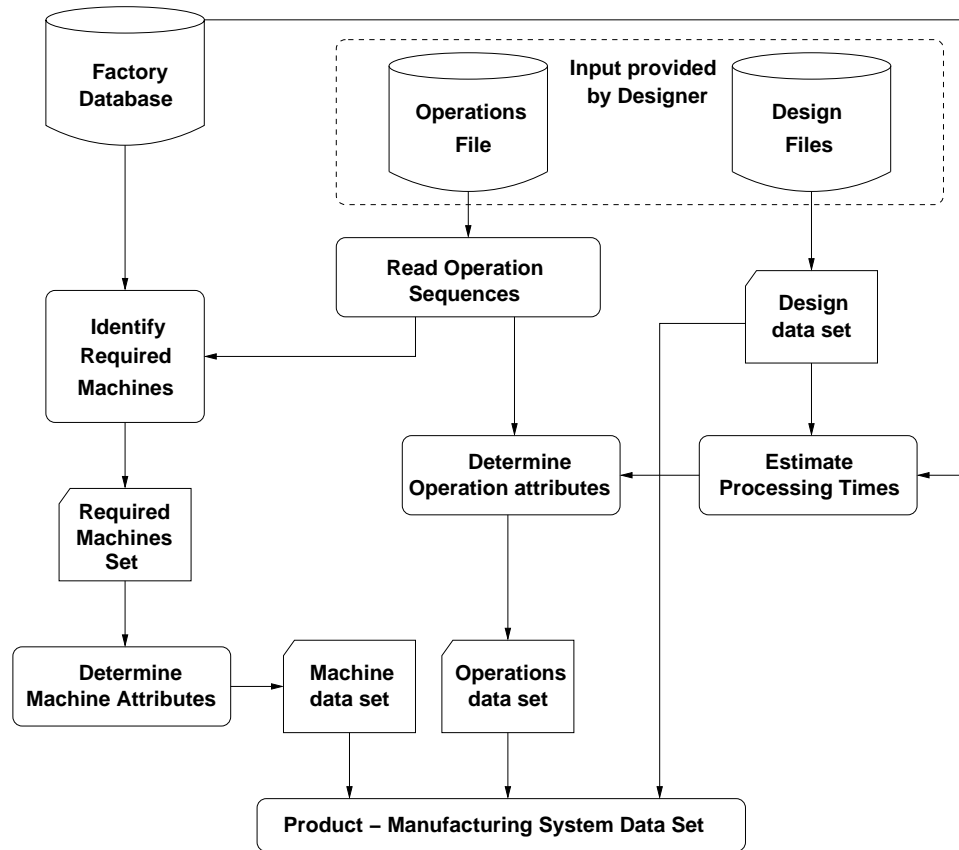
Factory Database

Input provided by Designer

Operations File

Design Files

Read Operation Sequences

Design data set

Identify Required Machines

Determine Operation attributes

Estimate Processing Times

Required Machines Set

Determine Machine Attributes

Machine data set

Operations data set

Product – Manufacturing System Data Set